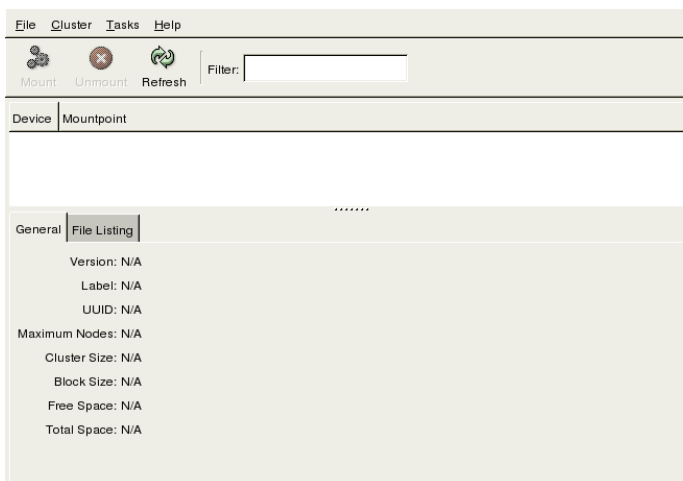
File Cluster Tasks Help

Mount Unmount Refresh Filter:

Device Mountpoint

General File Listing

Version: N/A
Label: N/A
UUID: N/A
Maximum Nodes: N/A
Cluster Size: N/A
Block Size: N/A
Free Space: N/A
Total Space: N/A